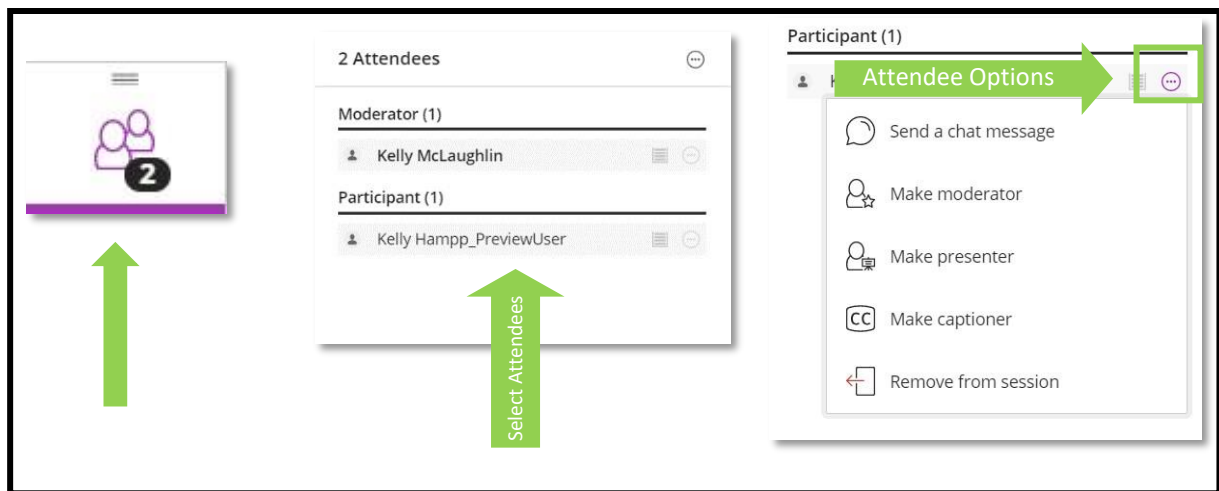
2

2 Attendees

Moderator (1)

Kelly McLaughlin

Participant (1)

Kelly Hampp_PreviewUser

Select Attendees

Participant (1)

K

Attendee Options

Send a chat message

Make moderator

Make presenter

CC Make captioner

Remove from session